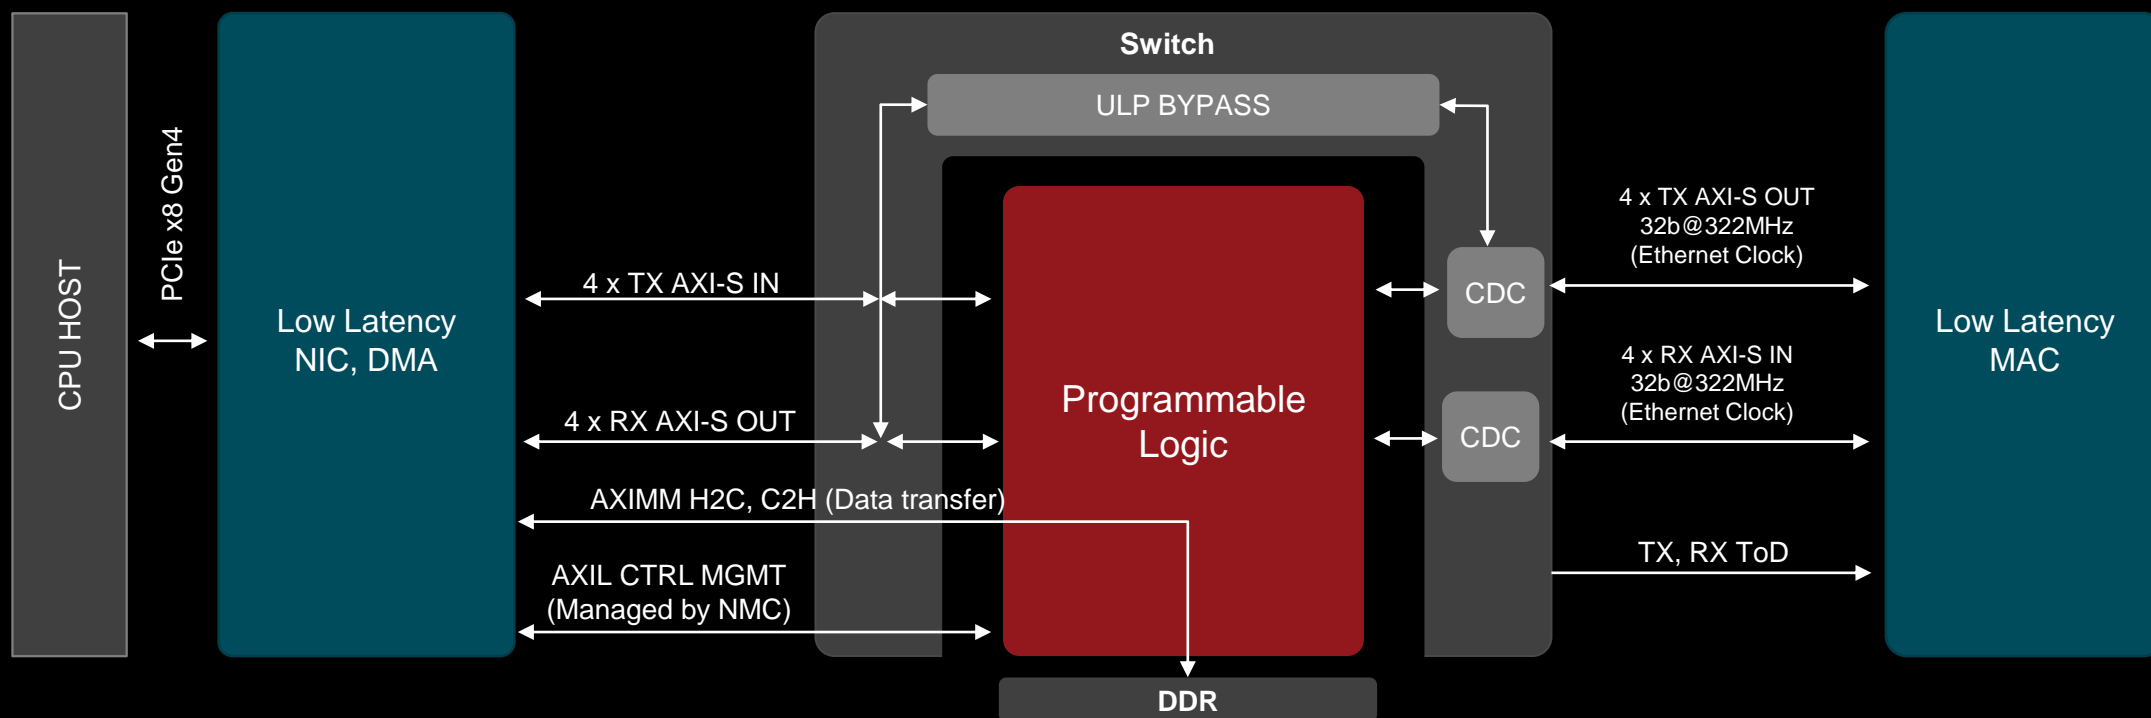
CPU HOST

PCIe x8 Gen4

Low Latency NIC, DMA

Switch

ULP BYPASS

4 x TX AXI-S IN

4 x RX AXI-S OUT

AXIMM H2C, C2H (Data transfer)

AXIL CTRL MGMT (Managed by NMC)

Programmable Logic

CDC

CDC

4 x TX AXI-S OUT 32b@322MHz (Ethernet Clock)

4 x RX AXI-S IN 32b@322MHz (Ethernet Clock)

TX, RX ToD

Low Latency MAC

DDR